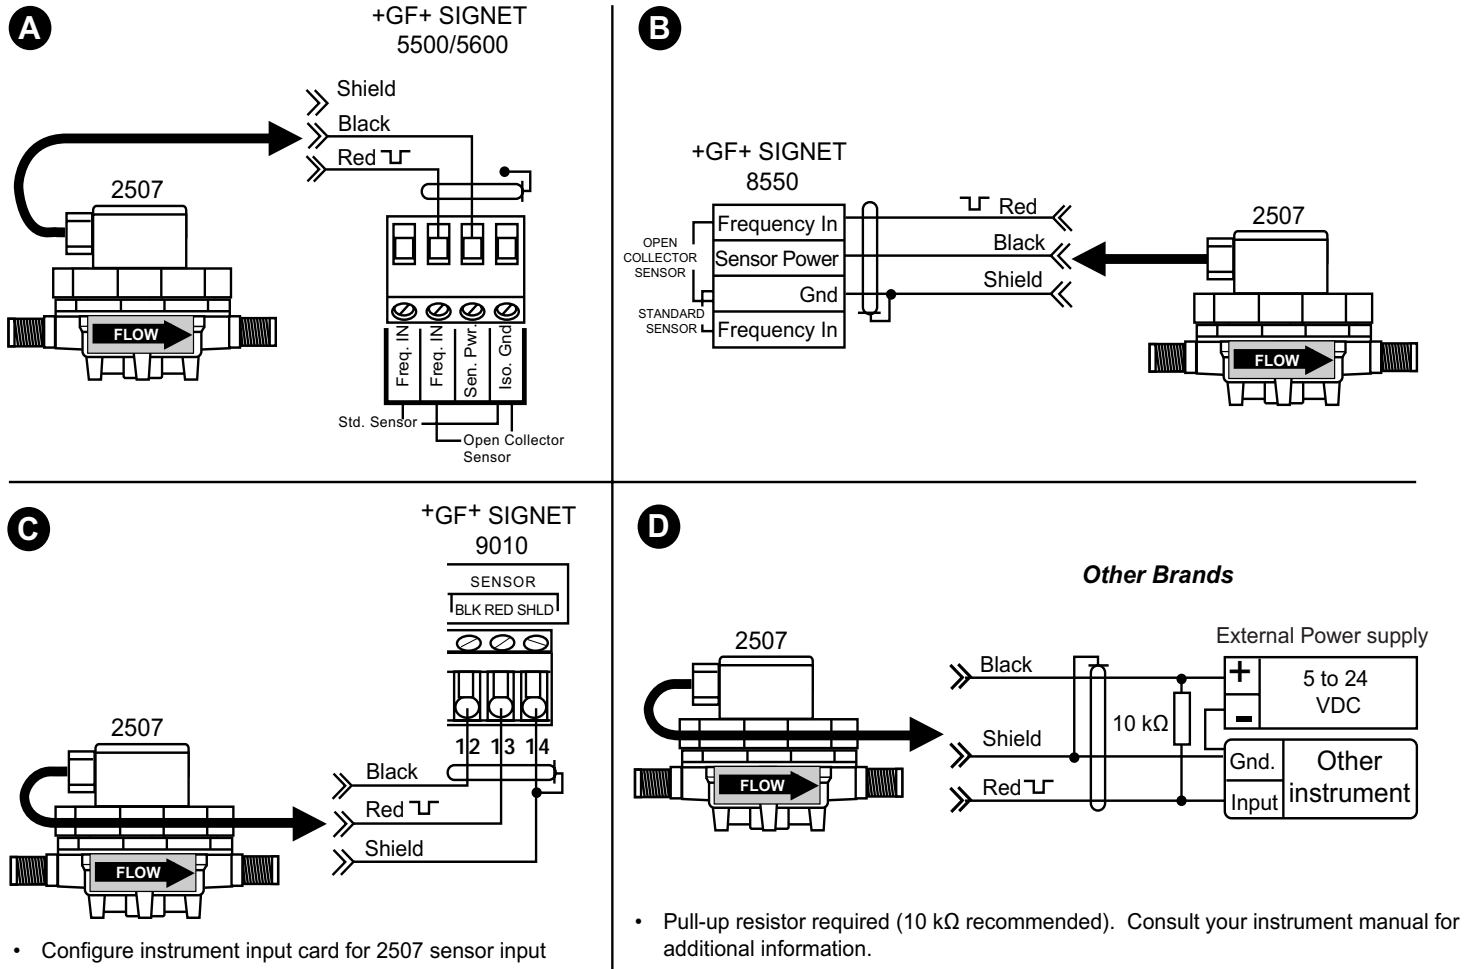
A

+GF+ SIGNET
5500/5600

Shield
Black
Red

2507

FLOW

Freq. IN
Freq. IN
Sen. Pwr.
Iso. Gnd

Std. Sensor
Open Collector Sensor

B

+GF+ SIGNET
8550

OPEN COLLECTOR SENSOR
STANDARD SENSOR

Frequency In
Sensor Power
Gnd
Frequency In

Red
Black
Shield

2507

FLOW

C

+GF+ SIGNET
9010

SENSOR
BLK RED SHLD

12 13 14

2507

Black
Red
Shield

FLOW

• Configure instrument input card for 2507 sensor input

D

Other Brands

2507

External Power supply

+
−
5 to 24 VDC

Black
Shield
Red

10 kΩ

Gnd.
Input
Other instrument

FLOW

• Pull-up resistor required (10 kΩ recommended). Consult your instrument manual for additional information.